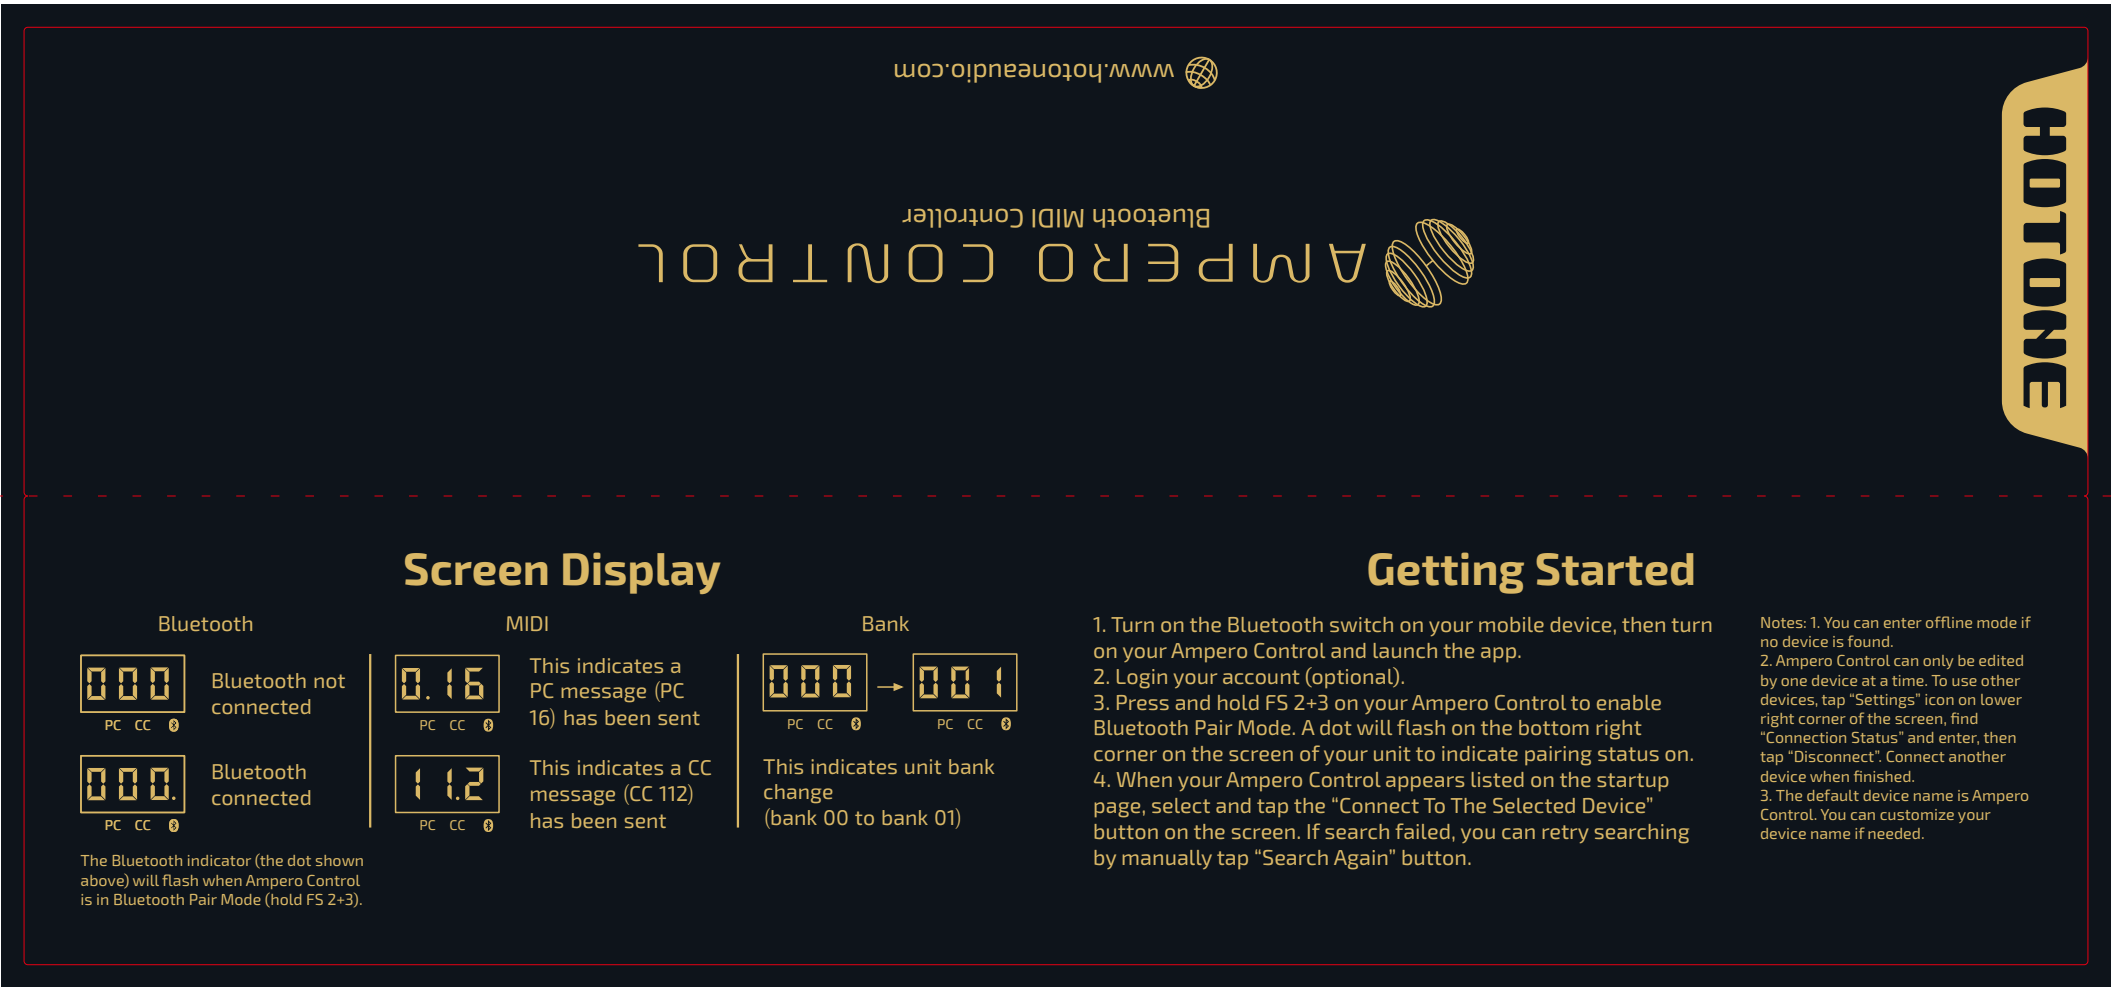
www.hotoneaudio.com

Bluetooth MIDI Controller
AMPERO CONTROL

HOTONE

Screen Display

Bluetooth

000
PC CC
Bluetooth not connected

000.
PC CC
Bluetooth connected

The Bluetooth indicator (the dot shown above) will flash when Ampero Control is in Bluetooth Pair Mode (hold FS 2+3).

MIDI

0.16
PC CC
This indicates a PC message (PC 16) has been sent

1 1.2
PC CC
This indicates a CC message (CC 112) has been sent

Bank

000 → 001
PC CC
PC CC
This indicates unit bank change (bank 00 to bank 01)

Getting Started

1. Turn on the Bluetooth switch on your mobile device, then turn on your Ampero Control and launch the app.
2. Login your account (optional).
3. Press and hold FS 2+3 on your Ampero Control to enable Bluetooth Pair Mode. A dot will flash on the bottom right corner on the screen of your unit to indicate pairing status on.
4. When your Ampero Control appears listed on the startup page, select and tap the “Connect To The Selected Device” button on the screen. If search failed, you can retry searching by manually tap “Search Again” button.

Notes: 1. You can enter offline mode if no device is found.
2. Ampero Control can only be edited by one device at a time. To use other devices, tap “Settings” icon on lower right corner of the screen, find “Connection Status” and enter, then tap “Disconnect”. Connect another device when finished.
3. The default device name is Ampero Control. You can customize your device name if needed.